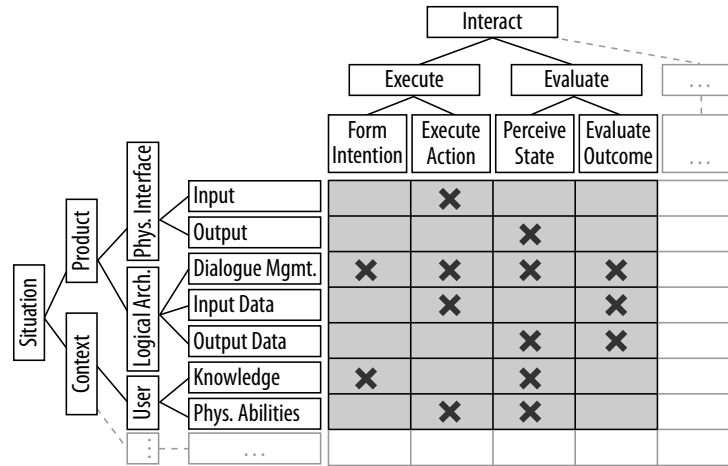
Interact

Execute

Evaluate

...

Form Intention

Execute Action

Perceive State

Evaluate Outcome

...

Situation

Product

Context

Phys. Interface

Logical Arch.

User

...

| | Form Intention | Execute Action | Perceive State | Evaluate Outcome | ... |
|---|---|---|---|---|---|
| Input | | ✖ | | | |
| Output | | | ✖ | | |
| Dialogue Mgmt. | ✖ | ✖ | ✖ | ✖ | |
| Input Data | | ✖ | | ✖ | |
| Output Data | | | ✖ | ✖ | |
| Knowledge | ✖ | | ✖ | | |
| Phys. Abilities | | ✖ | ✖ | | |
| ... | | | | | |